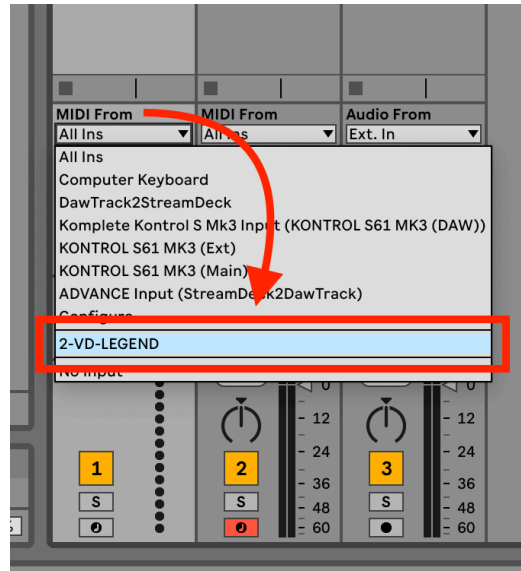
MIDI From
All Ins
MIDI From
All Ins
Audio From
Ext. In

All Ins
Computer Keyboard
DawTrack2StreamDeck
Komplete Kontrol S Mk3 Input (KONTROL S61 MK3 (DAW))
KONTROL S61 MK3 (Ext)
KONTROL S61 MK3 (Main)
ADVANCE Input (StreamDeck2DawTrack)
Configure...
2-VD-LEGEND
No Input

12
24
36
48
60
12
24
36
48
60

1
S
2
S
3
S